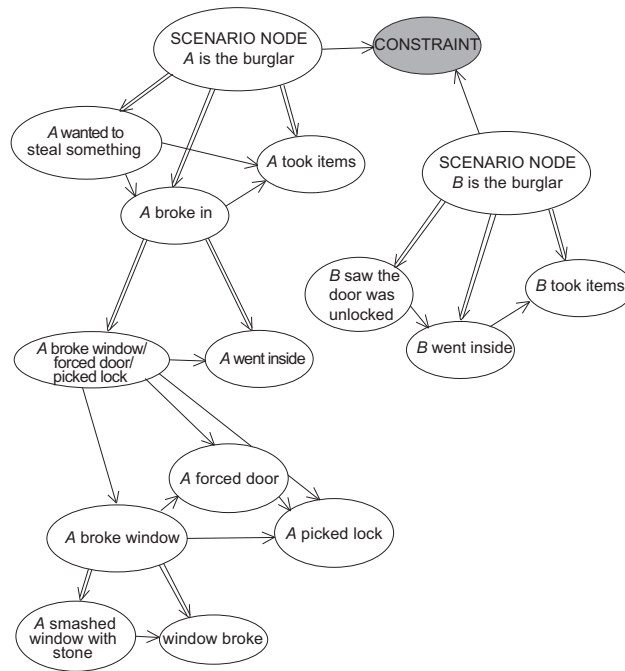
SCENARIO NODE
A is the burglar

CONSTRAINT

A wanted to steal something

A took items

SCENARIO NODE
B is the burglar

A broke in

B saw the door was unlocked

B took items

B went inside

A broke window/ forced door/ picked lock

A went inside

A forced door

A broke window

A picked lock

A smashed window with stone

window broke